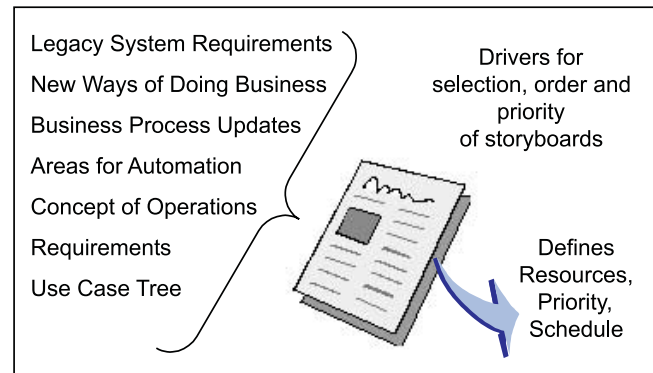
Legacy System Requirements
New Ways of Doing Business
Business Process Updates
Areas for Automation
Concept of Operations
Requirements
Use Case Tree

Drivers for selection, order and priority of storyboards

Defines Resources, Priority, Schedule